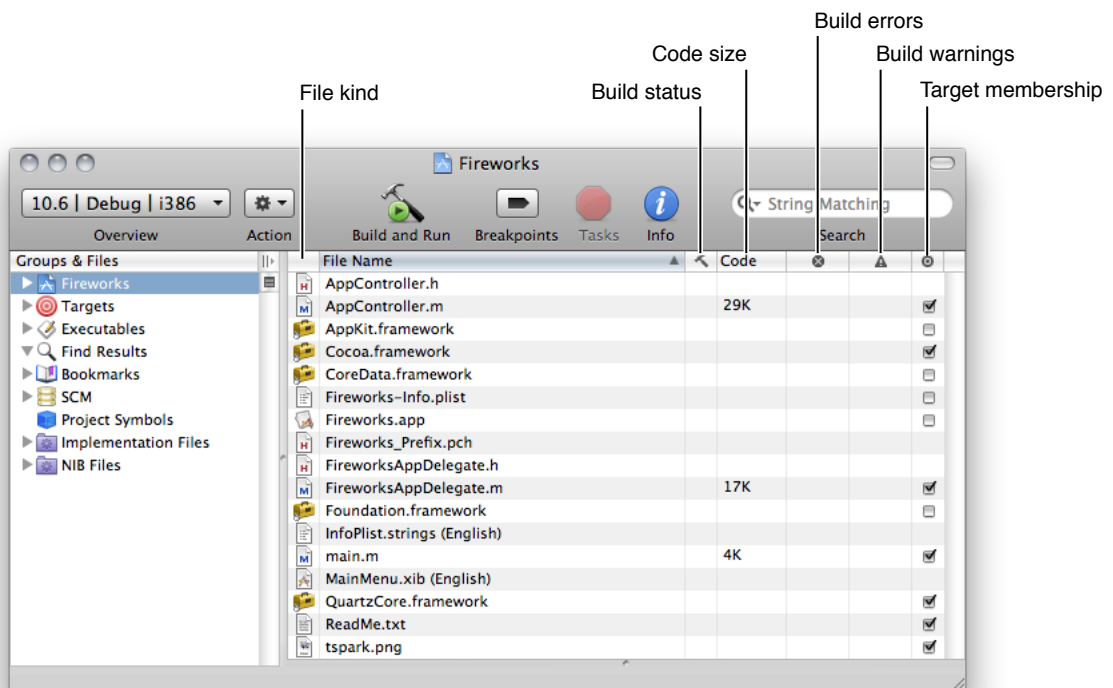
Build errors
Code size
Build warnings
Build status
Target membership
File kind

Fireworks

10.6 | Debug | i386
Overview
Action
Build and Run
Breakpoints
Tasks
Info
String Matching
Search

Groups & Files
Fireworks
Targets
Executables
Find Results
Bookmarks
SCM
Project Symbols
Implementation Files
NIB Files

| File Name | | Code | | | |
|---|---|---|---|---|---|
| AppController.h | | | | | |
| AppController.m | | 29K | | | ☑ |
| AppKit.framework | | | | | ☐ |
| Cocoa.framework | | | | | ☑ |
| CoreData.framework | | | | | ☐ |
| Fireworks-Info.plist | | | | | ☐ |
| Fireworks.app | | | | | ☐ |
| Fireworks_Prefix.pch | | | | | |
| FireworksAppDelegate.h | | | | | |
| FireworksAppDelegate.m | | 17K | | | ☑ |
| Foundation.framework | | | | | ☐ |
| InfoPlist.strings (English) | | | | | |
| main.m | | 4K | | | ☑ |
| MainMenu.xib (English) | | | | | |
| QuartzCore.framework | | | | | ☑ |
| ReadMe.txt | | | | | ☑ |
| tspark.png | | | | | ☑ |